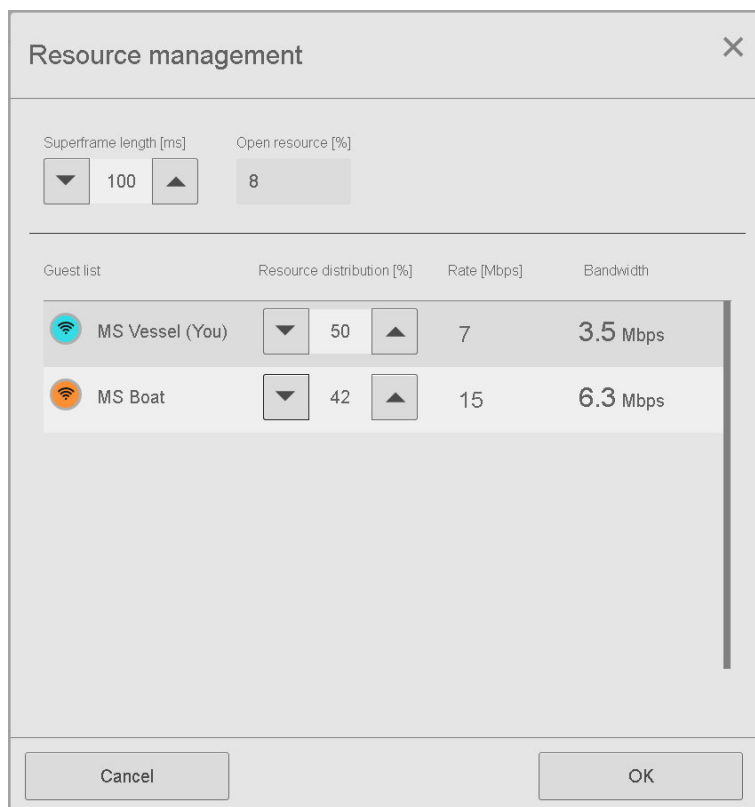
Resource management

×

Superframe length [ms]
100

Open resource [%]
8

| Guest list | Resource distribution [%] | Rate [Mbps] | Bandwidth |
|---|---|---|---|
| MS Vessel (You) | 50 | 7 | 3.5 Mbps |
| MS Boat | 42 | 15 | 6.3 Mbps |

Cancel

OK